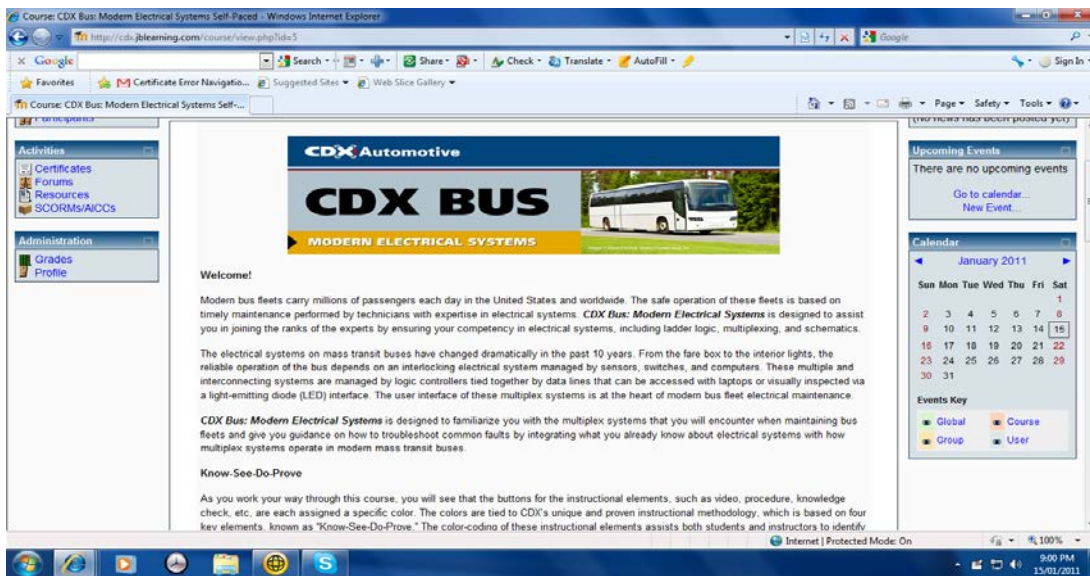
Course: CDX Bus: Modern Electrical Systems Self-Paced - Windows Internet Explorer

http://cdx.jblearning.com/course/view.php?id=5

Google

Google

Search · Share · Check · Translate · AutoFill ·

Sign In

Favorites

Certificate Error Navigatio...

Suggested Sites ▾

Web Slice Gallery ▾

Course: CDX Bus: Modern Electrical Systems Self-...

Page ▾ Safety ▾ Tools ▾

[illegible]

(No news has been posted yet)

Activities

Certificates
Forums
Resources
SCORMs/AICCs

Administration

Grades
Profile

CDX Automotive

CDX BUS

MODERN ELECTRICAL SYSTEMS

Welcome!

Modern bus fleets carry millions of passengers each day in the United States and worldwide. The safe operation of these fleets is based on timely maintenance performed by technicians with expertise in electrical systems. *CDX Bus: Modern Electrical Systems* is designed to assist you in joining the ranks of the experts by ensuring your competency in electrical systems, including ladder logic, multiplexing, and schematics.

The electrical systems on mass transit buses have changed dramatically in the past 10 years. From the fare box to the interior lights, the reliable operation of the bus depends on an interlocking electrical system managed by sensors, switches, and computers. These multiple and interconnecting systems are managed by logic controllers tied together by data lines that can be accessed with laptops or visually inspected via a light-emitting diode (LED) interface. The user interface of these multiplex systems is at the heart of modern bus fleet electrical maintenance.

*CDX Bus: Modern Electrical Systems* is designed to familiarize you with the multiplex systems that you will encounter when maintaining bus fleets and give you guidance on how to troubleshoot common faults by integrating what you already know about electrical systems with how multiplex systems operate in modern mass transit buses.

Know-See-Do-Prove

As you work your way through this course, you will see that the buttons for the instructional elements, such as video, procedure, knowledge check, etc. are each assigned a specific color. The colors are tied to CDX's unique and proven instructional methodology, which is based on four key elements, known as "Know-See-Do-Prove." The color-coding of these instructional elements assists both students and instructors to identify

Upcoming Events

There are no upcoming events

Go to calendar...
New Event...

Calendar

January 2011

| Sun | Mon | Tue | Wed | Thu | Fri | Sat |
|---|---|---|---|---|---|---|
| | | | | | | 1 |
| 2 | 3 | 4 | 5 | 6 | 7 | 8 |
| 9 | 10 | 11 | 12 | 13 | 14 | 15 |
| 16 | 17 | 18 | 19 | 20 | 21 | 22 |
| 23 | 24 | 25 | 26 | 27 | 28 | 29 |
| 30 | 31 | | | | | |

Events Key

Global
Course
Group
User

Internet | Protected Mode: On

100%

9:00 PM
15/01/2011